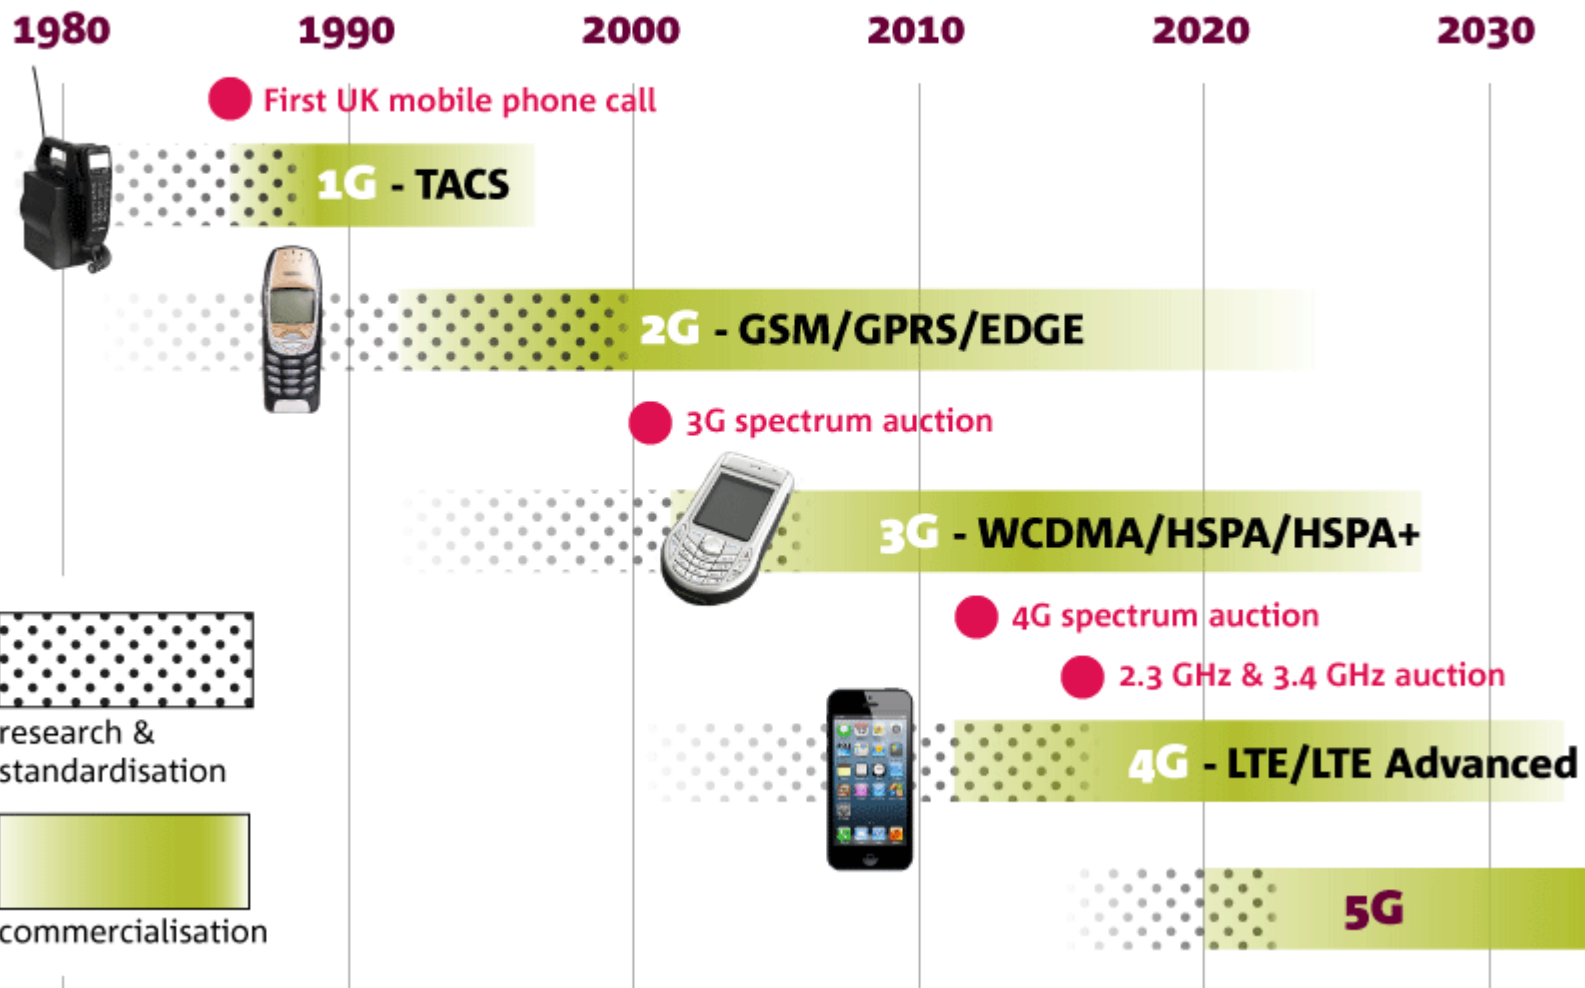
1980
1990
2000
2010
2020
2030

First UK mobile phone call

1G - TACS

2G - GSM/GPRS/EDGE

3G spectrum auction

3G - WCDMA/HSPA/HSPA+

4G spectrum auction

2.3 GHz & 3.4 GHz auction

4G - LTE/LTE Advanced

5G

research & standardisation

commercialisation